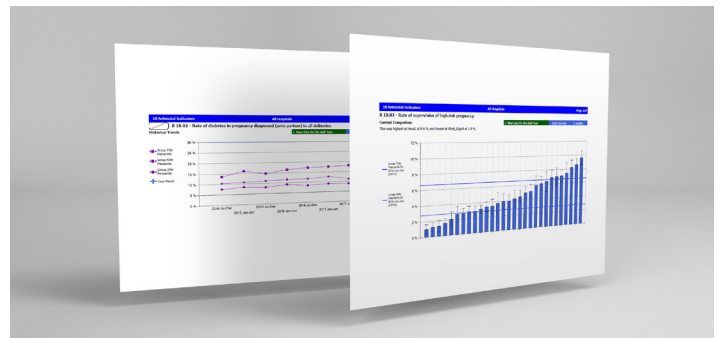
SB Substantial Indicators
All Hospitals
B 10.02 - Rate of diabetes in pregnancy diagnosed (ante partum) to all deliveries
Historical Trends
Group 75th Percentile
Group 50th Percentile
Group 25th Percentile
Your Result
30 %
25 %
20 %
15 %
10 %
5 %
0 %
2014 Jul-Dec
2015 Jan-Jun
2015 Jul-Dec
2016 Jan-Jun
2016 Jul-Dec
2017 Jan-Jun

SB Substantial Indicators
All Hospitals
Page 1/1
B 10.03 - Rate of supervision of high-risk pregnancy
Current Comparison
The rate highest at Hos2 at 9.0 % and lowest at Hos6_Dgp4 at 1.0 %
12 %
10 %
8 %
6 %
4 %
2 %
0 %
Group 75th Percentile
Group 25th Percentile